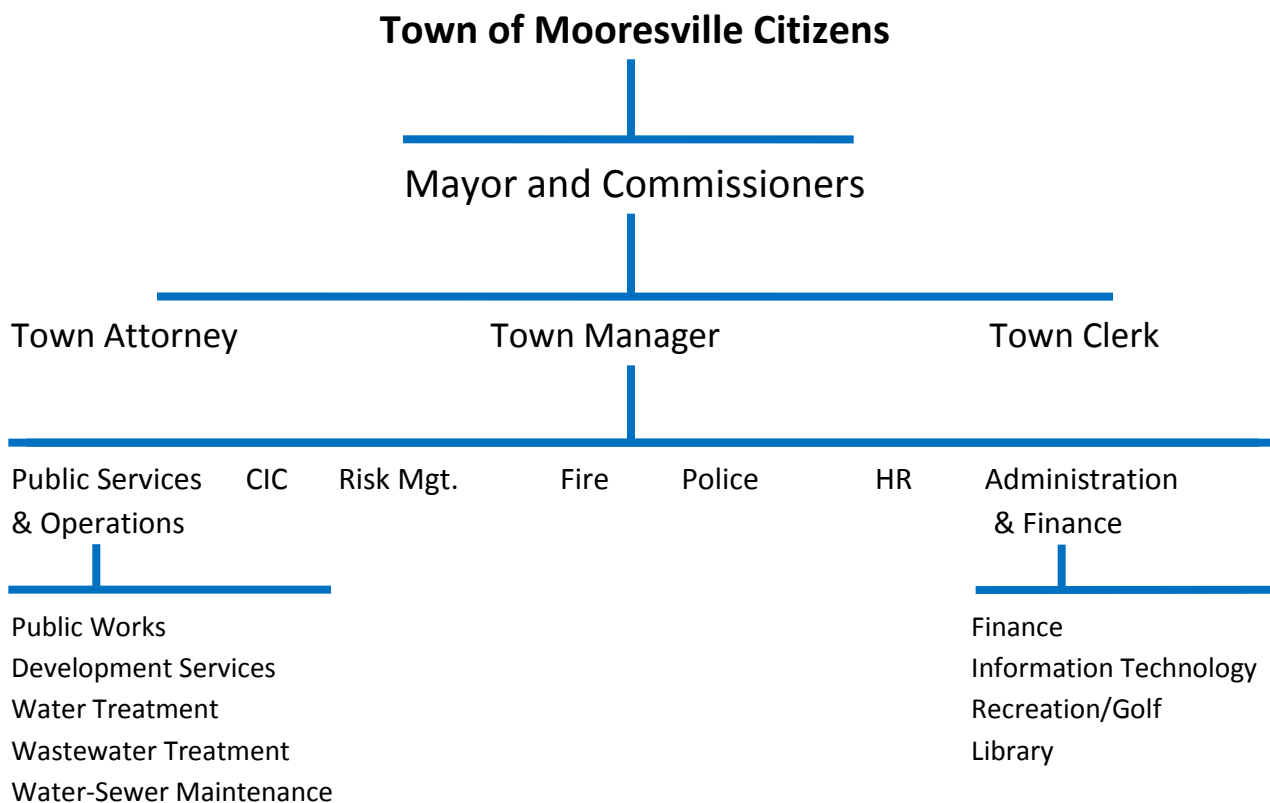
Town of Mooresville Citizens

Mayor and Commissioners

Town Attorney

Town Manager

Town Clerk

Public Services & Operations

CIC

Risk Mgt.

Fire

Police

HR

Administration & Finance

Public Works
Development Services
Water Treatment
Wastewater Treatment
Water-Sewer Maintenance

Finance
Information Technology
Recreation/Golf
Library